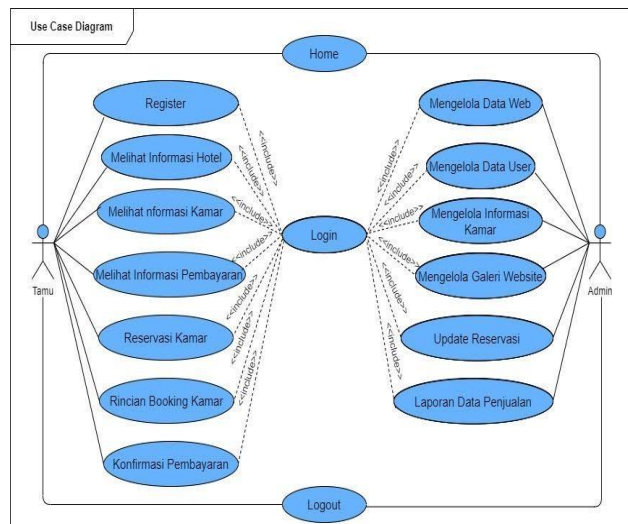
Use Case Diagram

Home

Register

Melihat Informasi Hotel

Melihat nformasi Kamar

Melihat Informasi Pembayaran

Reservasi Kamar

Rincian Booking Kamar

Konfirmasi Pembayaran

Tamu

Login

<<include>>
<<include>>
<<include>>
<<include>>
<<include>>
<<include>>
<<include>>

Mengelola Data Web

Mengelola Data User

Mengelola Informasi Kamar

Mengelola Galeri Website

Update Reservasi

Laporan Data Penjualan

<<include>>
<<include>>
<<include>>
<<include>>
<<include>>
<<include>>

Admin

Logout